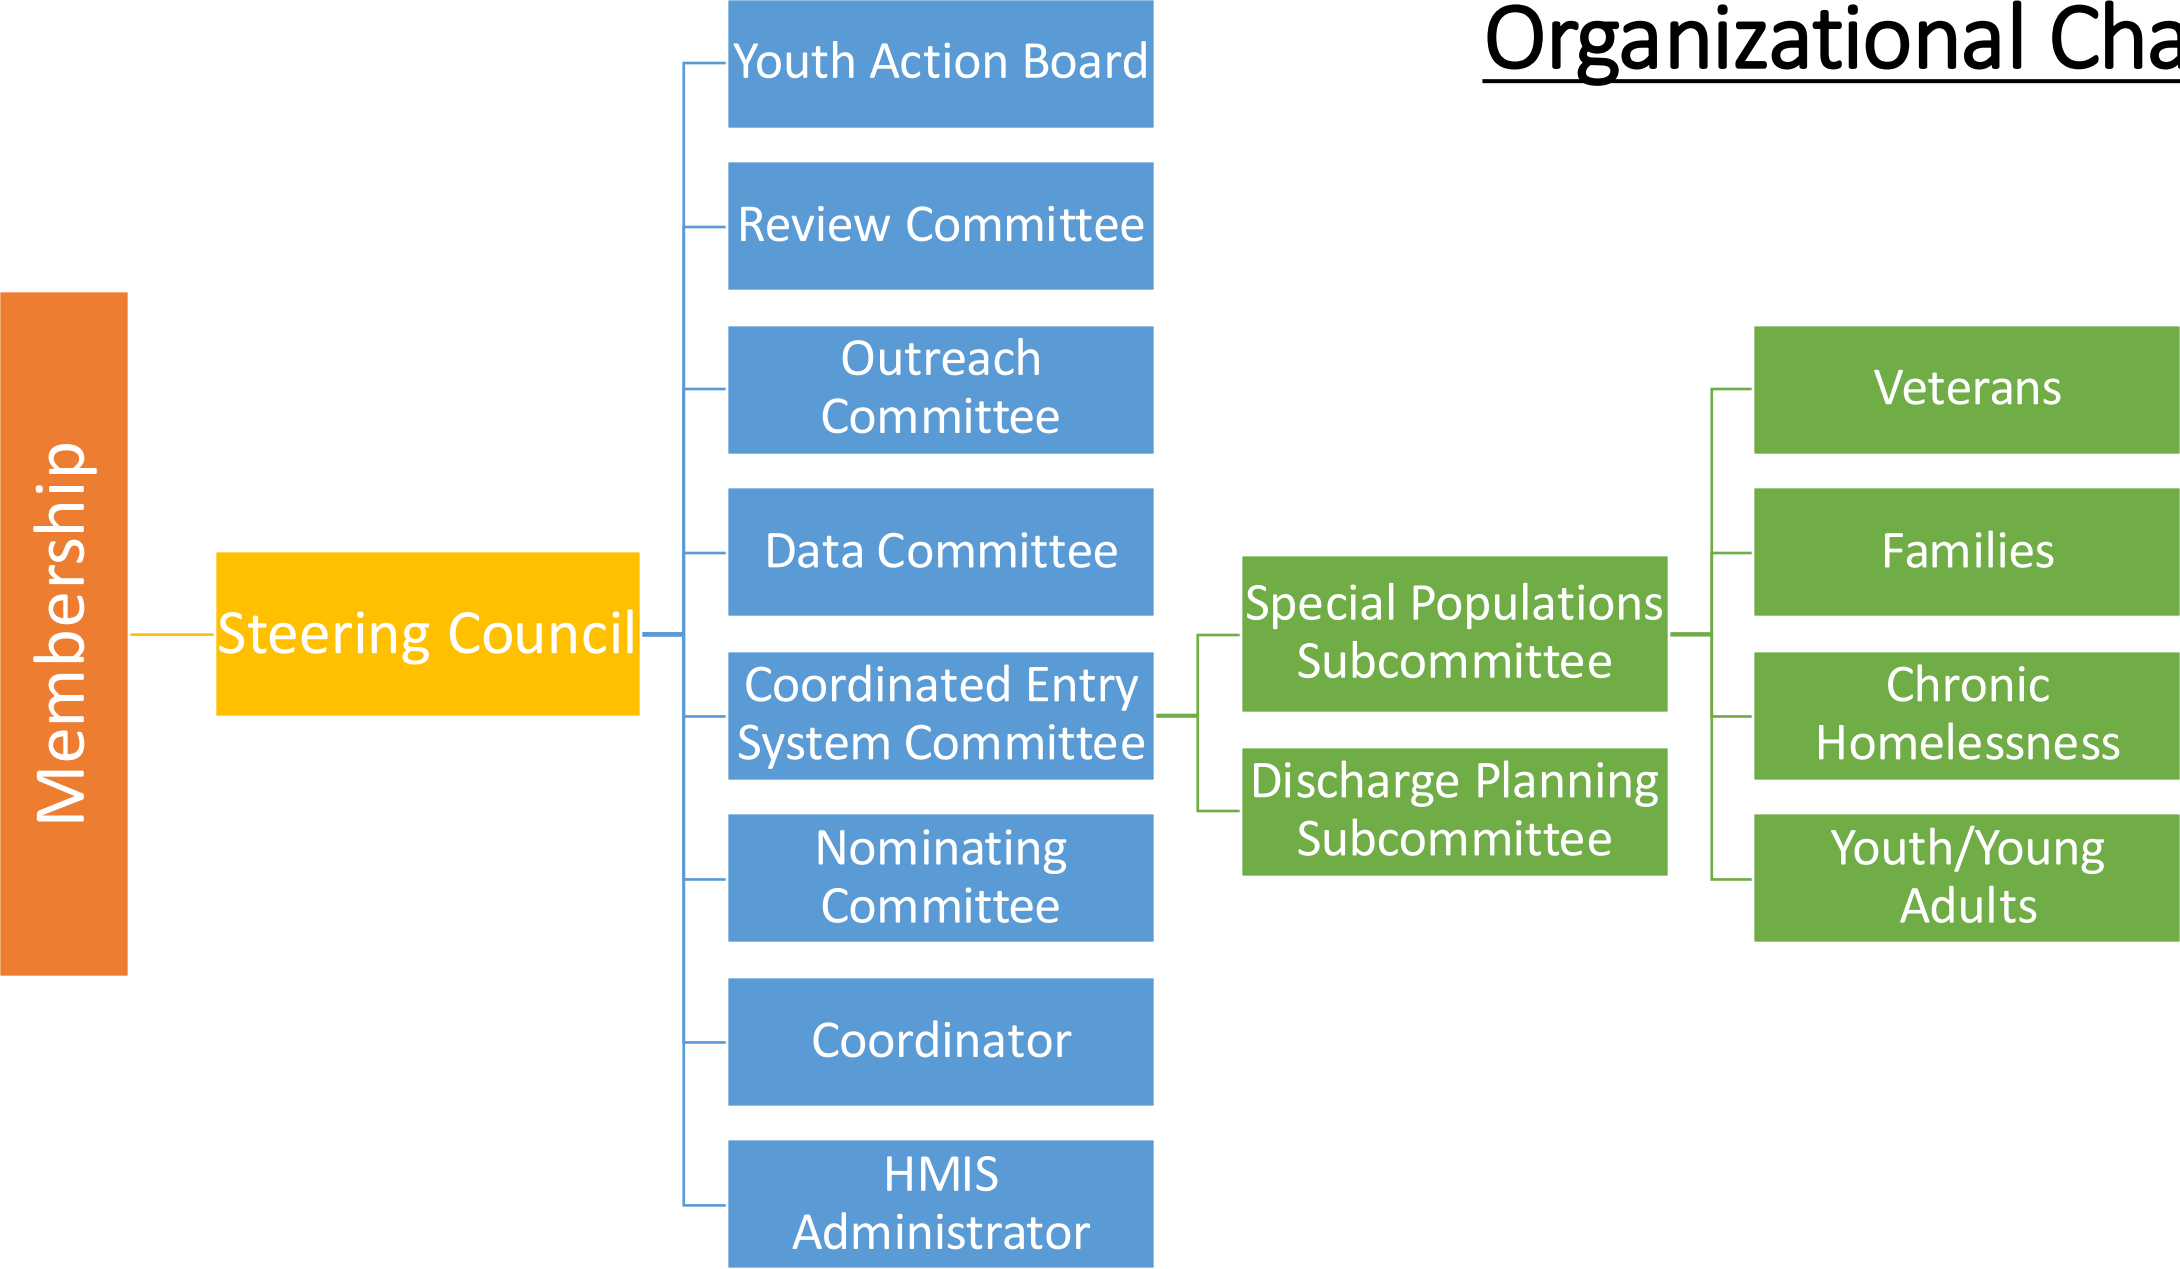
Organizational Cha

Membership

Steering Council

Youth Action Board

Review Committee

Outreach Committee

Data Committee

Coordinated Entry System Committee

Nominating Committee

Coordinator

HMIS Administrator

Special Populations Subcommittee

Discharge Planning Subcommittee

Veterans

Families

Chronic Homelessness

Youth/Young Adults